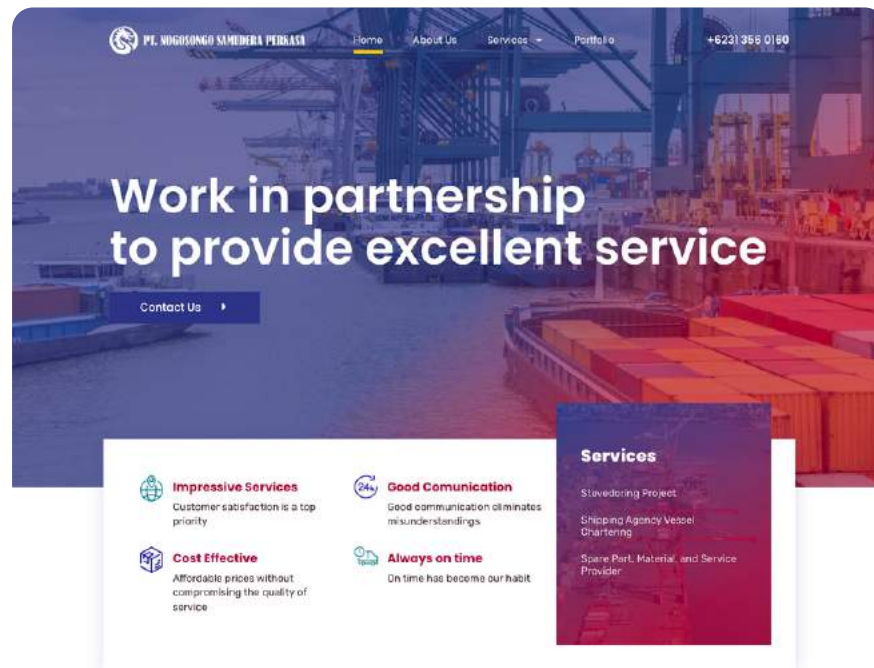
PT. NOGOSONGO SAMUDERA PERKASA

Home About Us Services Portfolio +6231 356 0160

Work in partnership to provide excellent service

Contact Us

Impressive Services
Customer satisfaction is a top priority

Good Comunication
Good communication eliminates misunderstandings

Cost Effective
Affordable prices without compromising the quality of service

Always on time
On time has become our habit

Services

Stevedoring Project

Shipping Agency Vessel Chartering

Spare Part, Material, and Service Provider